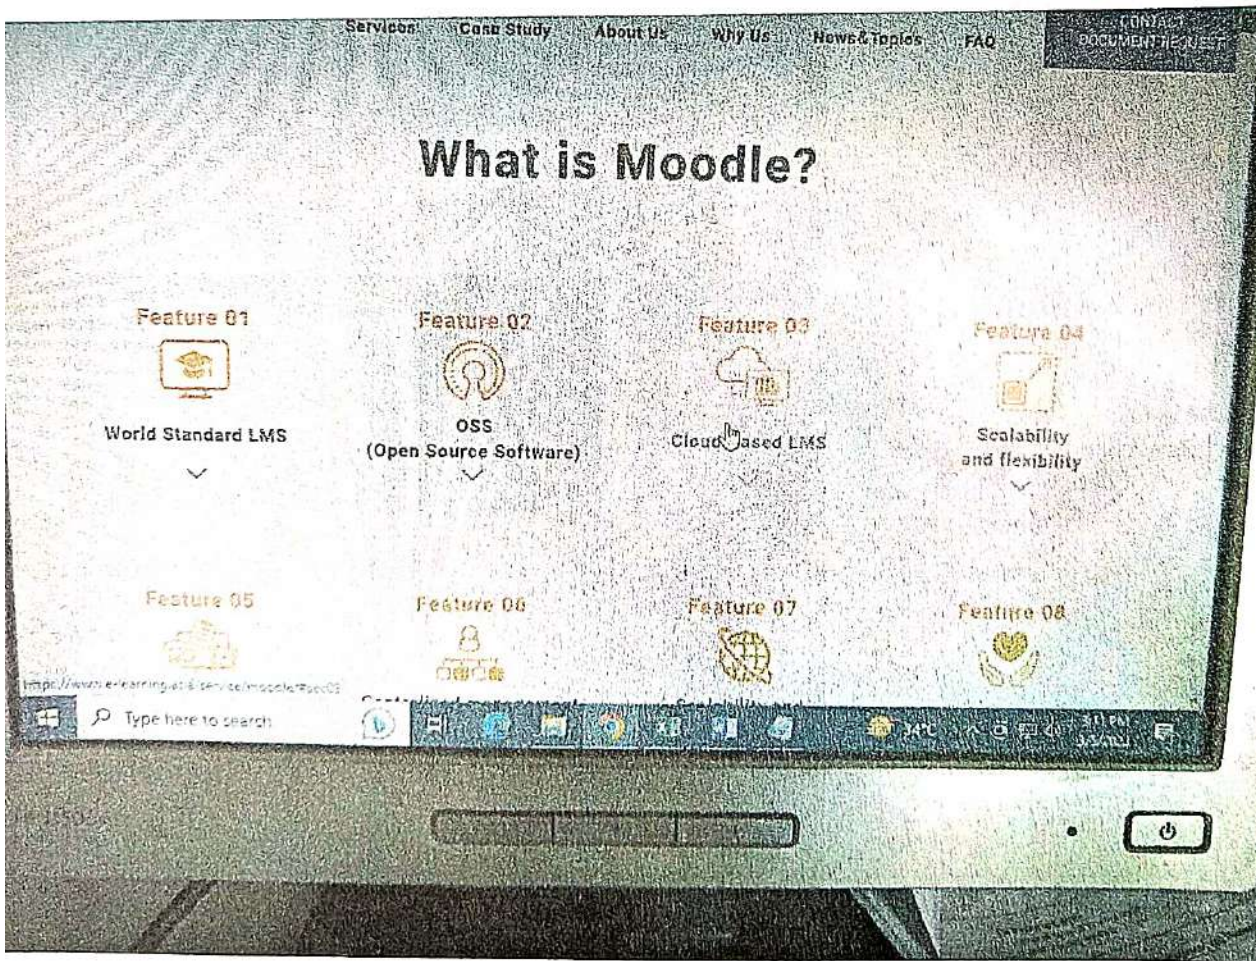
Services Case Study About Us Why Us News&Topics FAQ CONTACT DOCUMENT REQUEST

What is Moodle?

Feature 01

World Standard LMS

Feature 02

OSS (Open Source Software)

Feature 03

Cloud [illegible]ased LMS

Feature 04

Scalability and flexibility

Feature 05

Feature 06

Feature 07

Feature 08

https://www.e-learning.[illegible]/service/moodle/#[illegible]

Type here to search

14°C